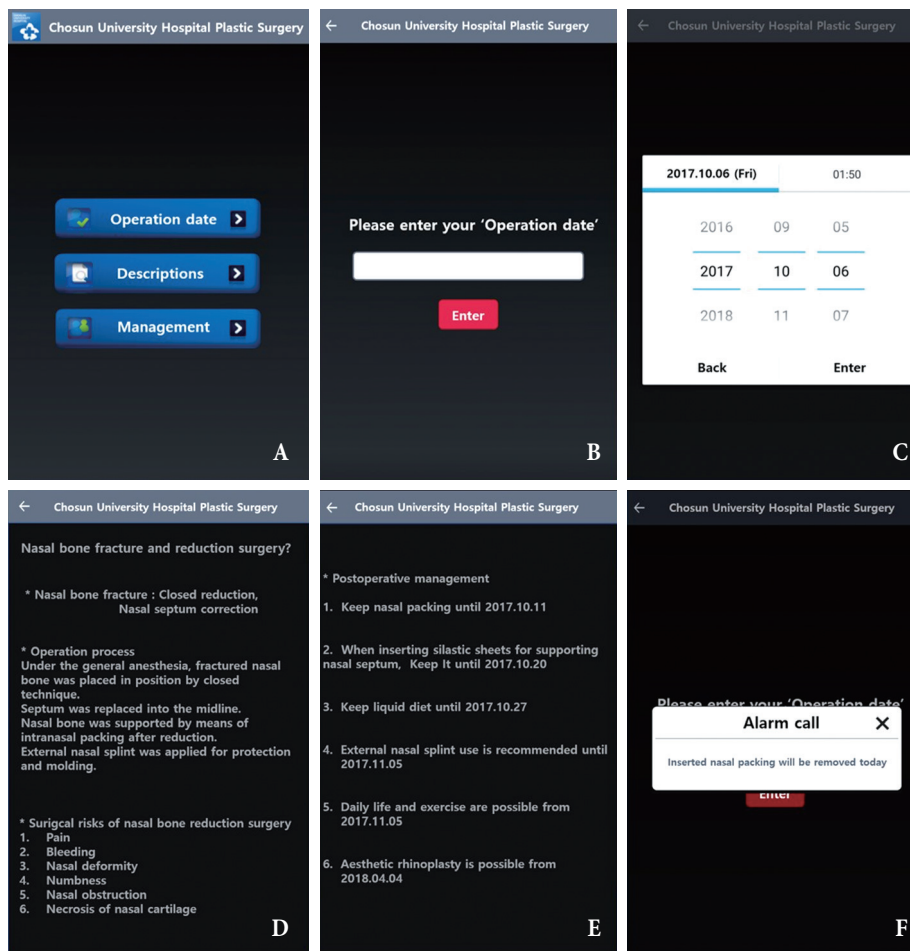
Chosun University Hospital Plastic Surgery

Operation date

Descriptions

Management

A

← Chosun University Hospital Plastic Surgery

Please enter your 'Operation date'

Enter

B

← Chosun University Hospital Plastic Surgery

2017.10.06 (Fri) 01:50

| 2016 | 09 | 05 |
|---|---|---|
| 2017 | 10 | 06 |
| 2018 | 11 | 07 |

Back Enter

C

← Chosun University Hospital Plastic Surgery

Nasal bone fracture and reduction surgery?

* Nasal bone fracture : Closed reduction, Nasal septum correction

* Operation process
Under the general anesthesia, fractured nasal bone was placed in position by closed technique.
Septum was replaced into the midline.
Nasal bone was supported by means of intranasal packing after reduction.
External nasal splint was applied for protection and molding.

* Surigcal risks of nasal bone reduction surgery
1. Pain
2. Bleeding
3. Nasal deformity
4. Numbness
5. Nasal obstruction
6. Necrosis of nasal cartilage

D

← Chosun University Hospital Plastic Surgery

* Postoperative management

1. Keep nasal packing until 2017.10.11

2. When inserting silastic sheets for supporting nasal septum, Keep It until 2017.10.20

3. Keep liquid diet until 2017.10.27

4. External nasal splint use is recommended until 2017.11.05

5. Daily life and exercise are possible from 2017.11.05

6. Aesthetic rhinoplasty is possible from 2018.04.04

E

← Chosun University Hospital Plastic Surgery

Please enter your 'Operation date'

Alarm call ✕

Inserted nasal packing will be removed today

Enter

F